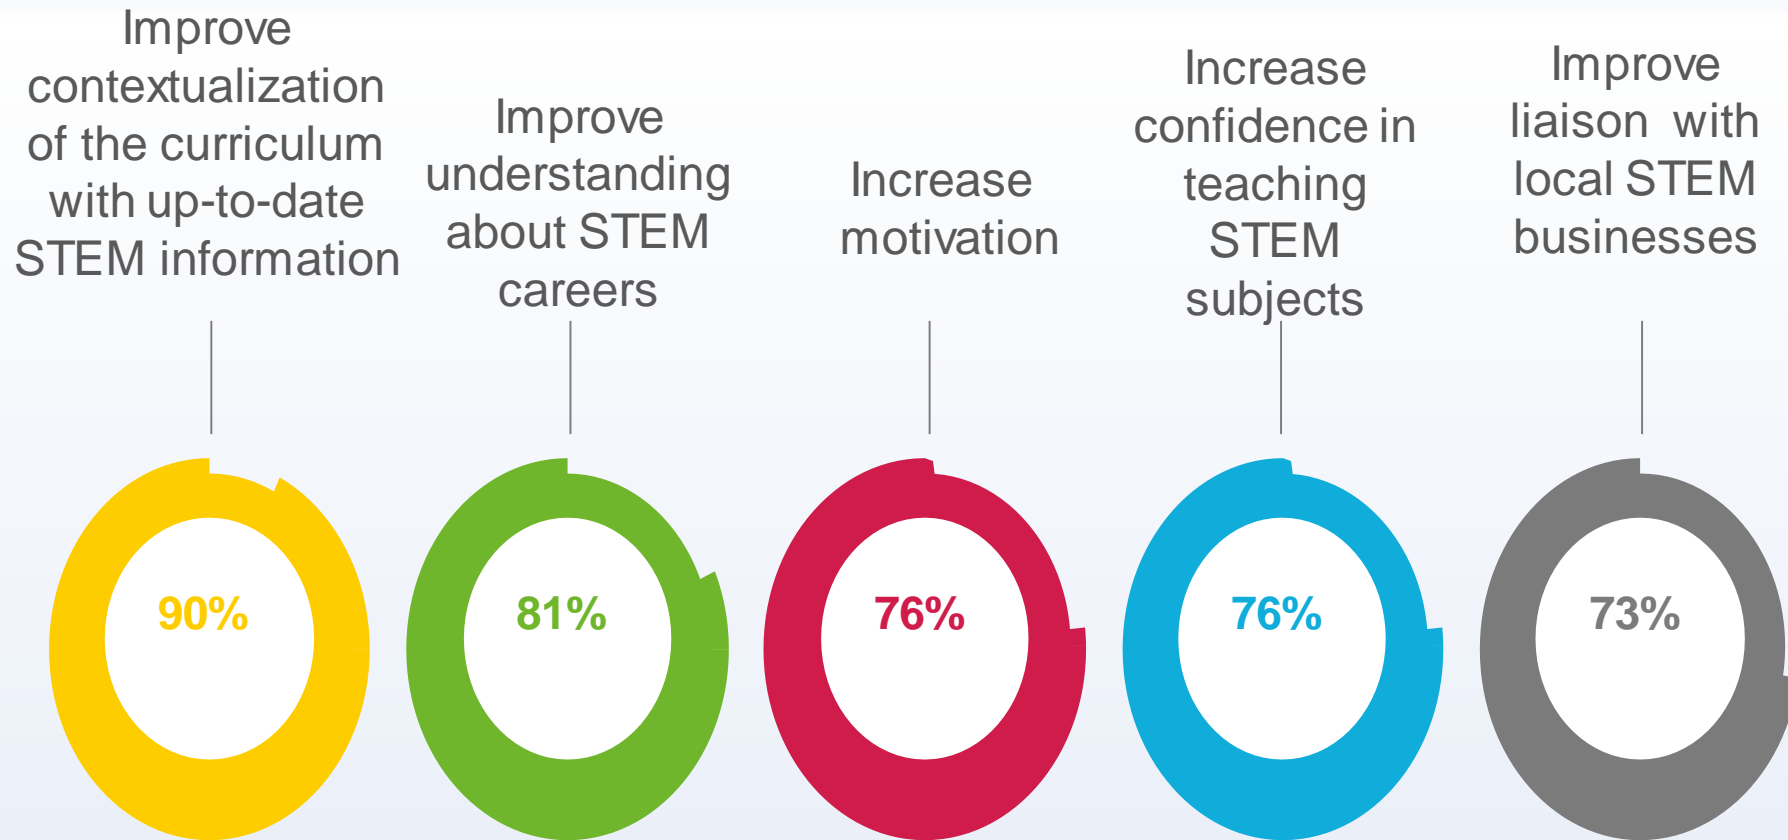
Improve contextualization of the curriculum with up-to-date STEM information

Improve understanding about STEM careers

Increase motivation

Increase confidence in teaching STEM subjects

Improve liaison with local STEM businesses

90%

81%

76%

76%

73%